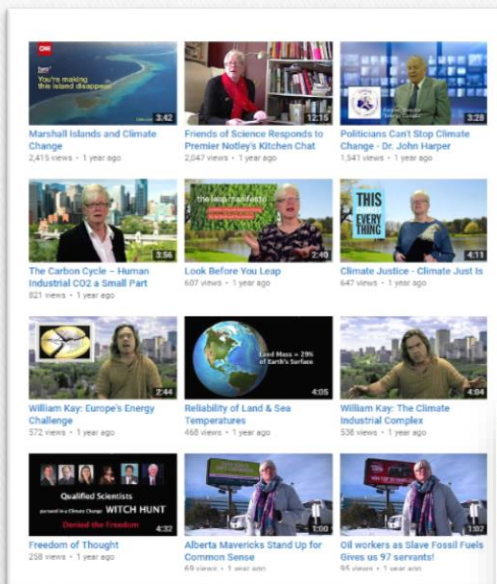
CNN
You're making this island disappear
3:42
Marshall Islands and Climate Change
2,415 views • 1 year ago

12:15
Friends of Science Responds to Premier Notley's Kitchen Chat
2,047 views • 1 year ago

3:28
Politicians Can't Stop Climate Change - Dr. John Harper
1,541 views • 1 year ago

3:56
The Carbon Cycle – Human Industrial CO2 a Small Part
821 views • 1 year ago

the leap manifesto
2:40
Look Before You Leap
607 views • 1 year ago

THIS
EVERY
THING
4:11
Climate Justice - Climate Just Is
647 views • 1 year ago

2:44
William Kay: Europe's Energy Challenge
572 views • 1 year ago

Land Mass = 29% of Earth's Surface
4:05
Reliability of Land & Sea Temperatures
468 views • 1 year ago

4:04
William Kay: The Climate Industrial Complex
538 views • 1 year ago

Qualified Scientists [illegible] Climate Change WITCH HUNT
Denied the Freedom
4:32
Freedom of Thought
258 views • 1 year ago

1:00
Alberta Mavericks Stand Up for Common Sense
69 views • 1 year ago

1:02
Oil workers as Slave Fossil Fuels Gives us 97 servants!
95 views • 1 year ago